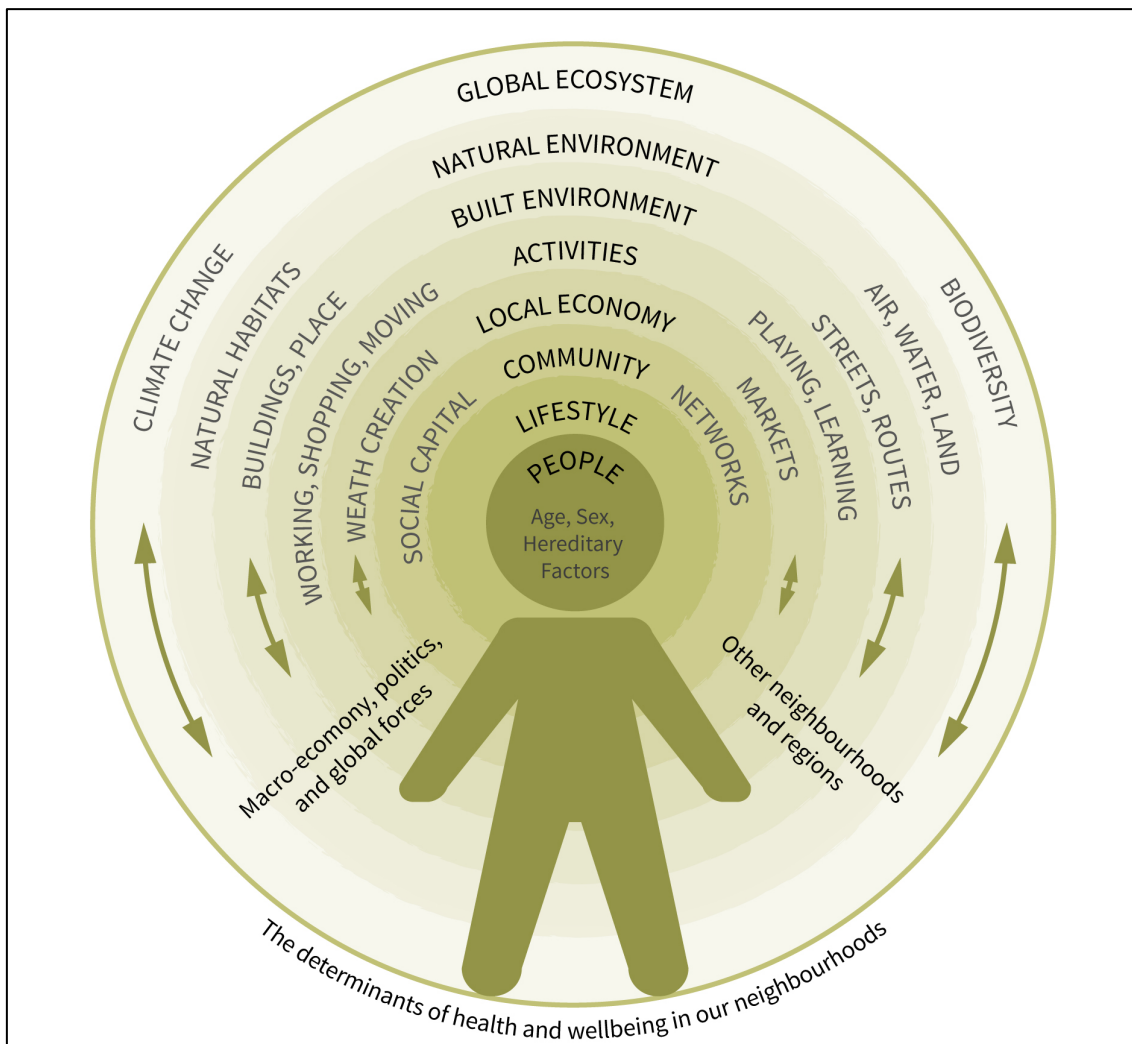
GLOBAL ECOSYSTEM

NATURAL ENVIRONMENT

BUILT ENVIRONMENT

ACTIVITIES

LOCAL ECONOMY

COMMUNITY

LIFESTYLE

PEOPLE

Age, Sex, Hereditary Factors

CLIMATE CHANGE

NATURAL HABITATS

BUILDINGS, PLACE

WORKING, SHOPPING, MOVING

WEATH CREATION

SOCIAL CAPITAL

NETWORKS

MARKETS

PLAYING, LEARNING

STREETS, ROUTES

AIR, WATER, LAND

BIODIVERSITY

Macro-ecomony, politics, and global forces

Other neighbourhoods and regions

The determinants of health and wellbeing in our neighbourhoods